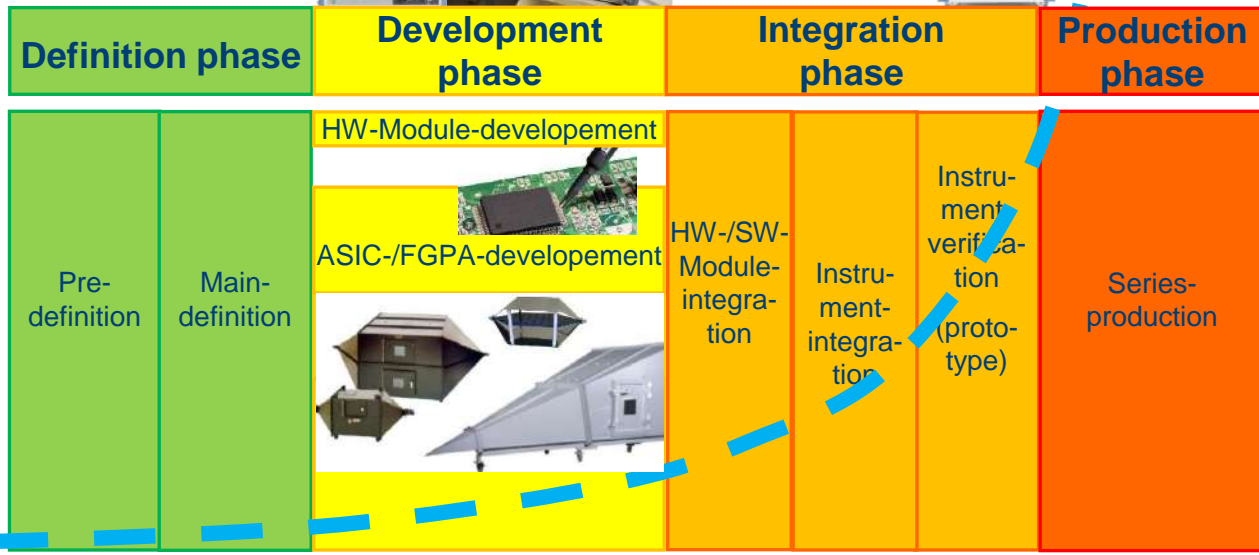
Definition phase

Development phase

Integration phase

Production phase

Pre-definition

Main-definition

HW-Module-developement

ASIC-/FGPA-developement

HW-/SW-Module-integration

Instrument-integration

Instrument verification (prototype)

Series-production